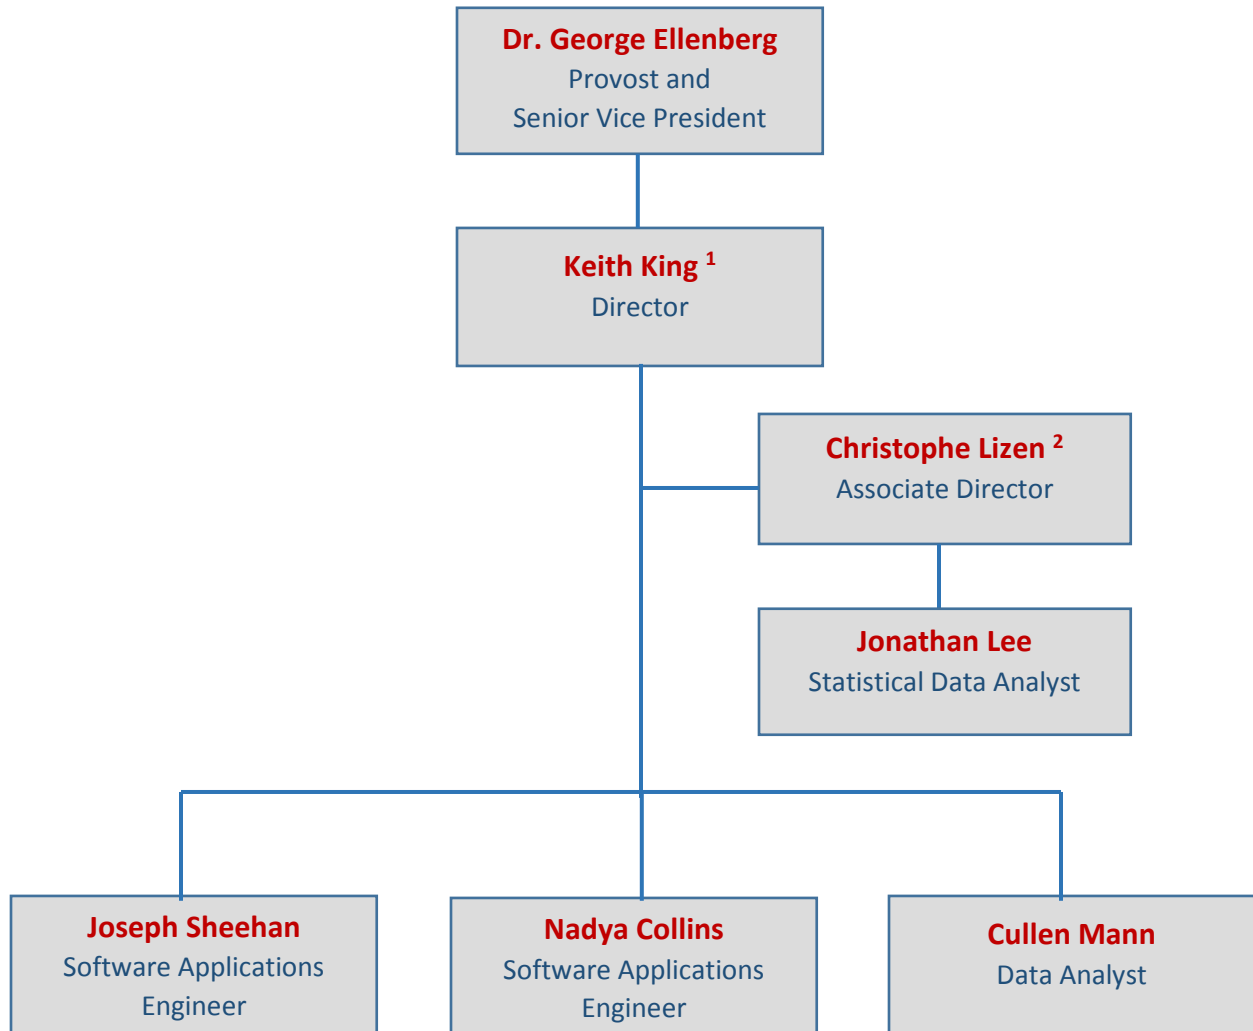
Dr. George Ellenberg
Provost and
Senior Vice President

Keith King $^1$
Director

Christophe Lizen $^2$
Associate Director

Jonathan Lee
Statistical Data Analyst

Joseph Sheehan
Software Applications
Engineer

Nadya Collins
Software Applications
Engineer

Cullen Mann
Data Analyst